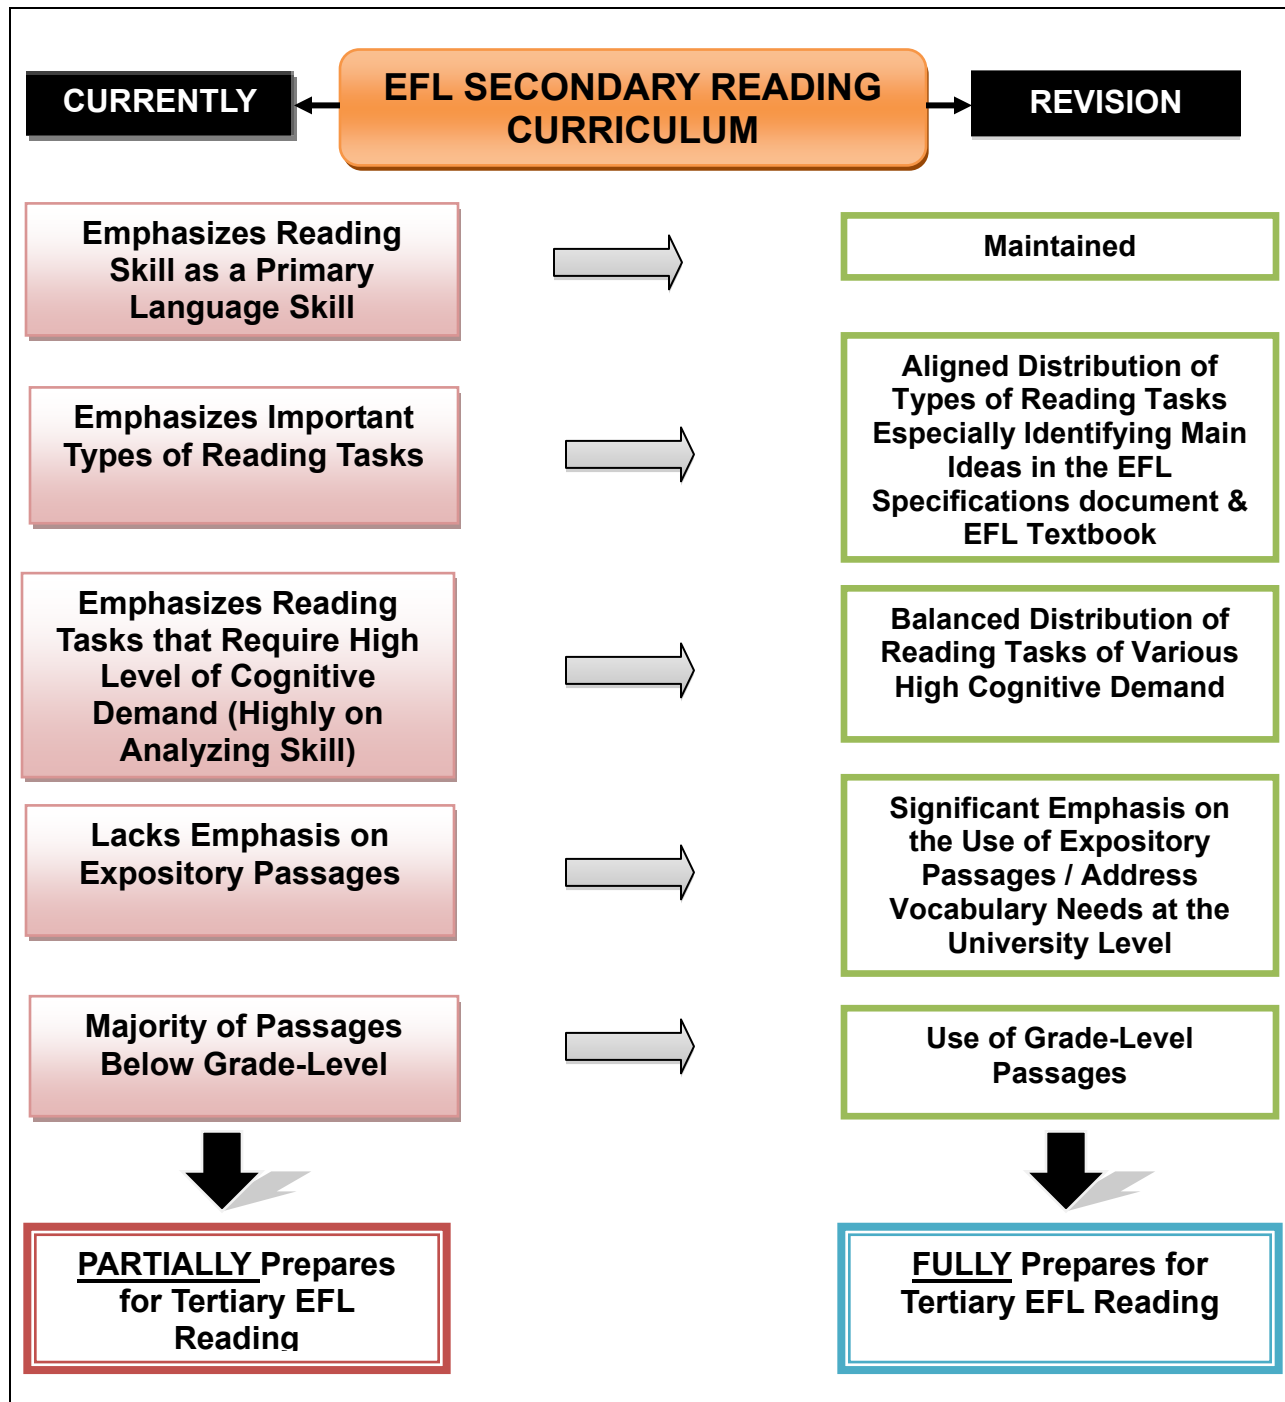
CURRENTLY

EFL SECONDARY READING CURRICULUM

REVISION

Emphasizes Reading Skill as a Primary Language Skill

Maintained

Emphasizes Important Types of Reading Tasks

Aligned Distribution of Types of Reading Tasks Especially Identifying Main Ideas in the EFL Specifications document & EFL Textbook

Emphasizes Reading Tasks that Require High Level of Cognitive Demand (Highly on Analyzing Skill)

Balanced Distribution of Reading Tasks of Various High Cognitive Demand

Lacks Emphasis on Expository Passages

Significant Emphasis on the Use of Expository Passages / Address Vocabulary Needs at the University Level

Majority of Passages Below Grade-Level

Use of Grade-Level Passages

PARTIALLY Prepares for Tertiary EFL Reading

FULLY Prepares for Tertiary EFL Reading